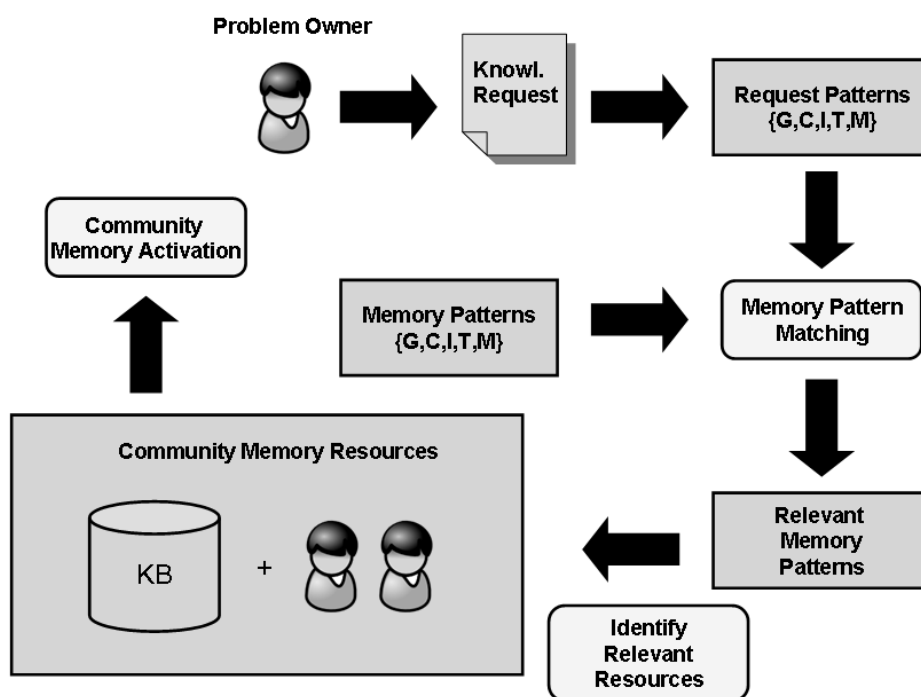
Problem Owner

Knowl. Request

Request Patterns {G,C,I,T,M}

Community Memory Activation

Memory Patterns {G,C,I,T,M}

Memory Pattern Matching

Community Memory Resources

KB

+

Relevant Memory Patterns

Identify Relevant Resources